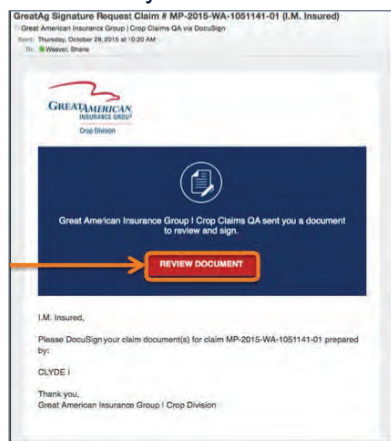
GreatAg Signature Request Claim # MP-2015-WA-1051141-01 (I.M. Insured)

Great American Insurance Group | Crop Claims QA via DocuSign

Sent: Thursday, October 29, 2015 at 10:20 AM

To: Weaver, Shane

GREAT AMERICAN INSURANCE GROUP

Crop Division

Great American Insurance Group | Crop Claims QA sent you a document to review and sign.

REVIEW DOCUMENT

I.M. Insured,

Please DocuSign your claim document(s) for claim MP-2015-WA-1051141-01 prepared by:

CLYDE I

Thank you,
Great American Insurance Group | Crop Division